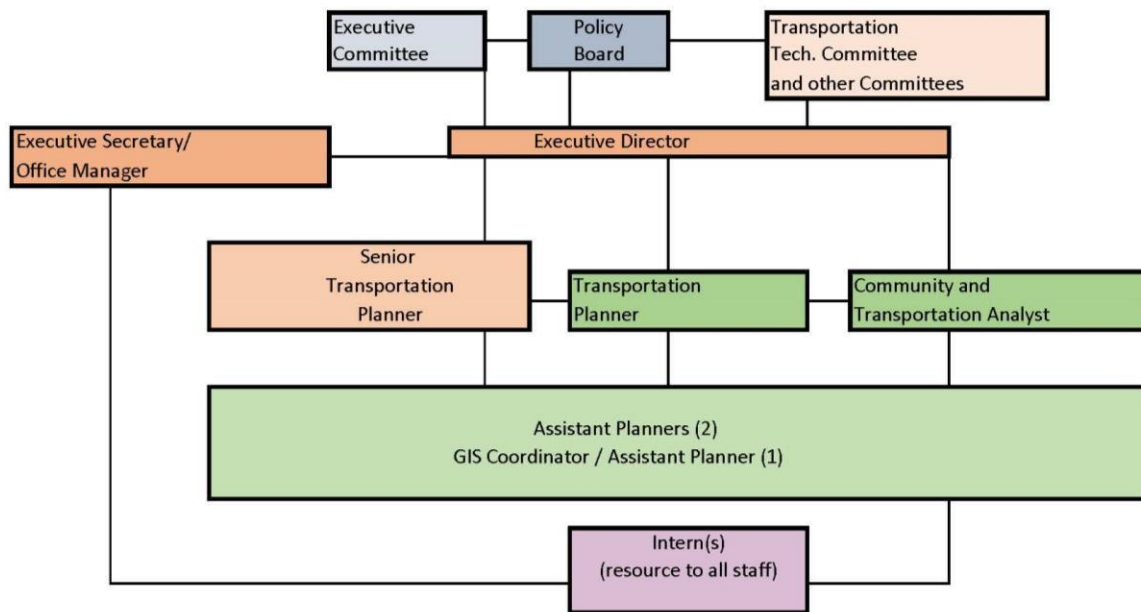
Executive Committee

Policy Board

Transportation Tech. Committee and other Committees

Executive Secretary/ Office Manager

Executive Director

Senior Transportation Planner

Transportation Planner

Community and Transportation Analyst

Assistant Planners (2)
GIS Coordinator / Assistant Planner (1)

Intern(s)
(resource to all staff)